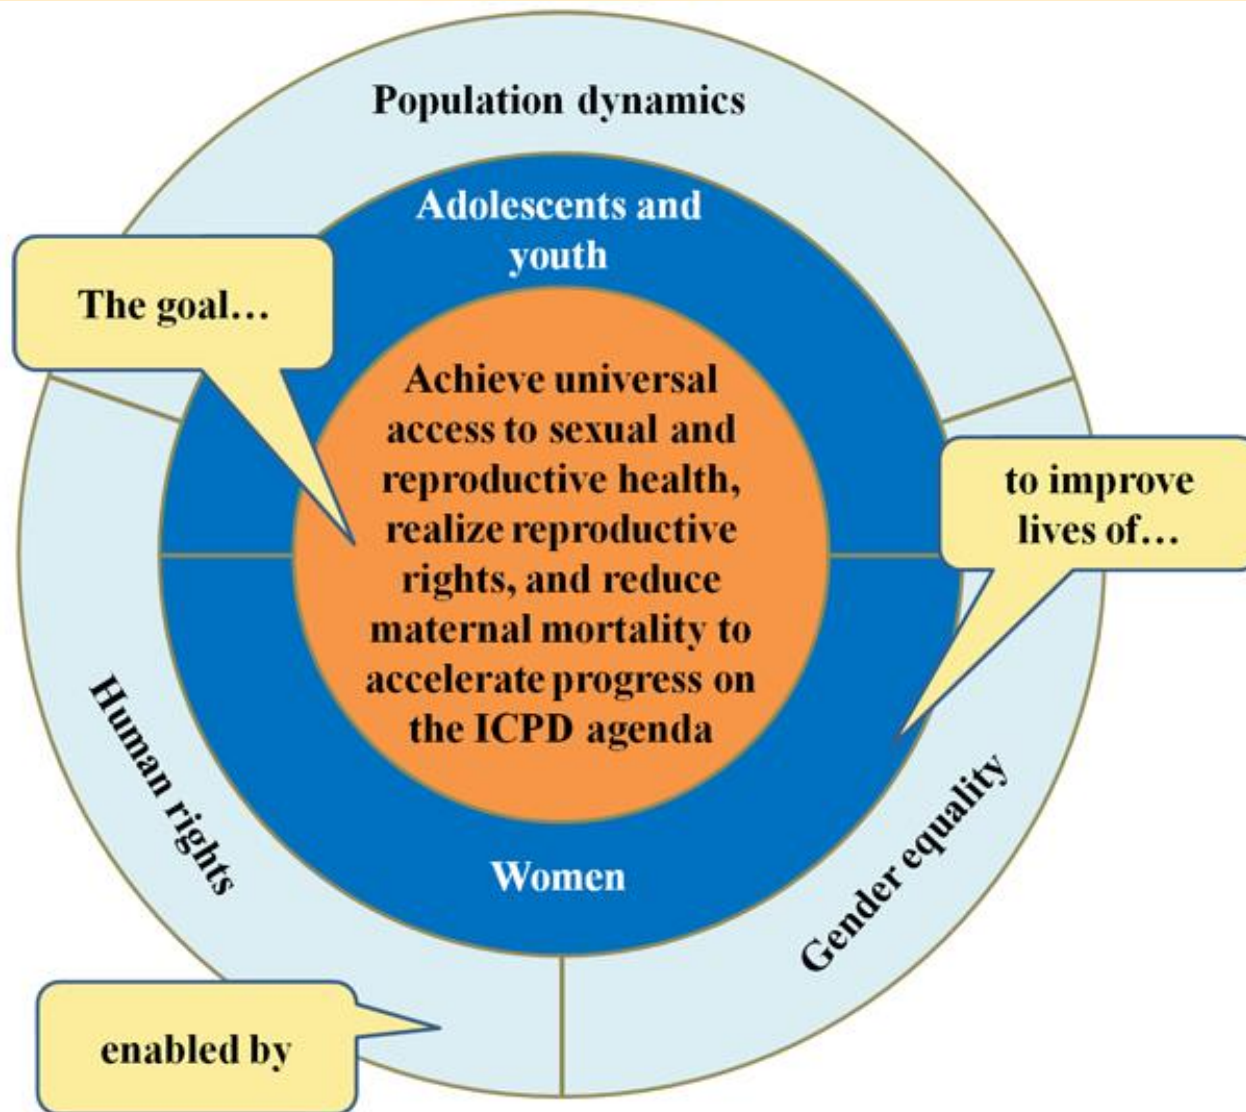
Population dynamics

Adolescents and youth

The goal…

Achieve universal access to sexual and reproductive health, realize reproductive rights, and reduce maternal mortality to accelerate progress on the ICPD agenda

to improve lives of…

Human rights

Women

Gender equality

enabled by